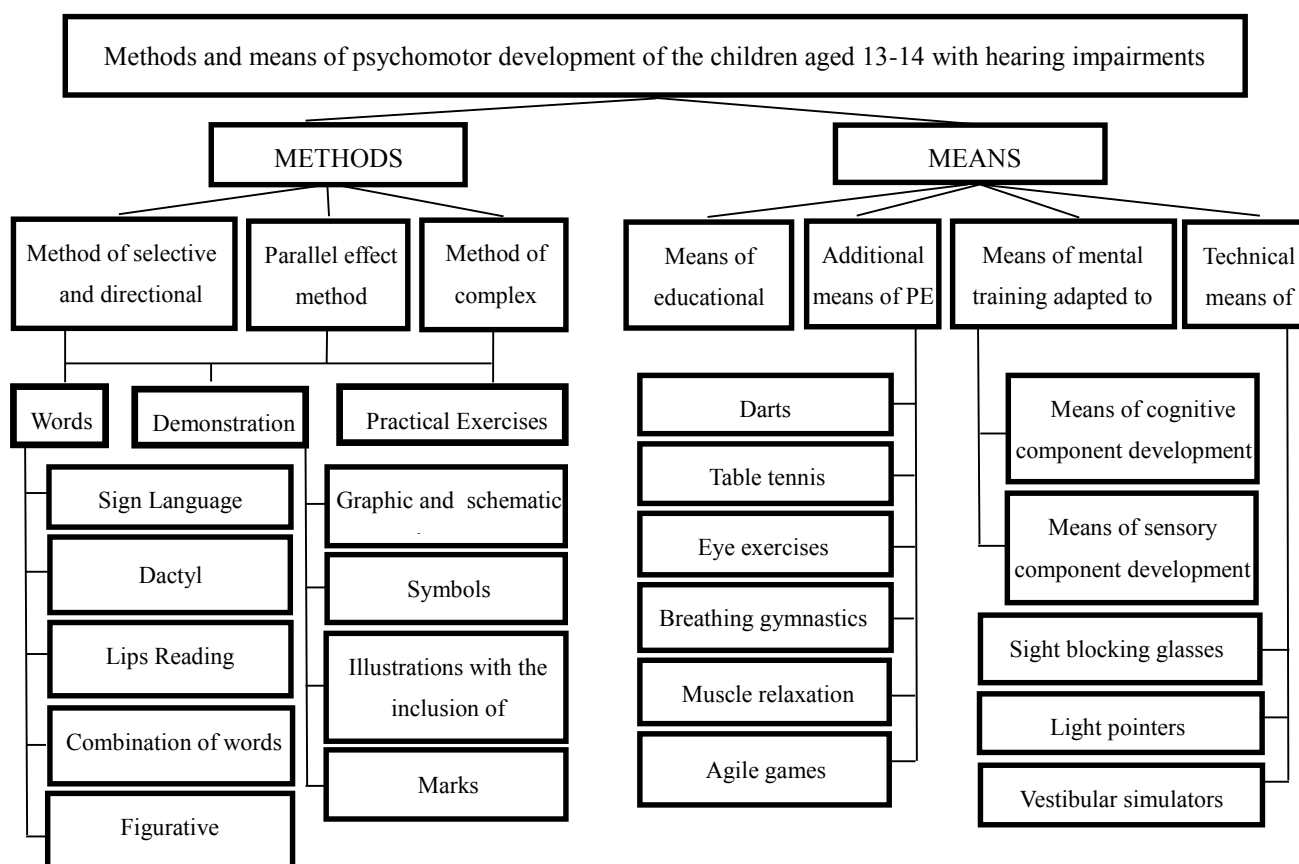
Methods and means of psychomotor development of the children aged 13-14 with hearing impairments

METHODS

MEANS

Method of selective and directional

Parallel effect method

Method of complex

Means of educational

Additional means of PE

Means of mental training adapted to

Technical means of

Words

Demonstration

Practical Exercises

Sign Language

Dactyl

Lips Reading

Combination of words

Figurative

Graphic and schematic

Symbols

Illustrations with the inclusion of

Marks

Darts

Table tennis

Eye exercises

Breathing gymnastics

Muscle relaxation

Agile games

Means of cognitive component development

Means of sensory component development

Sight blocking glasses

Light pointers

Vestibular simulators